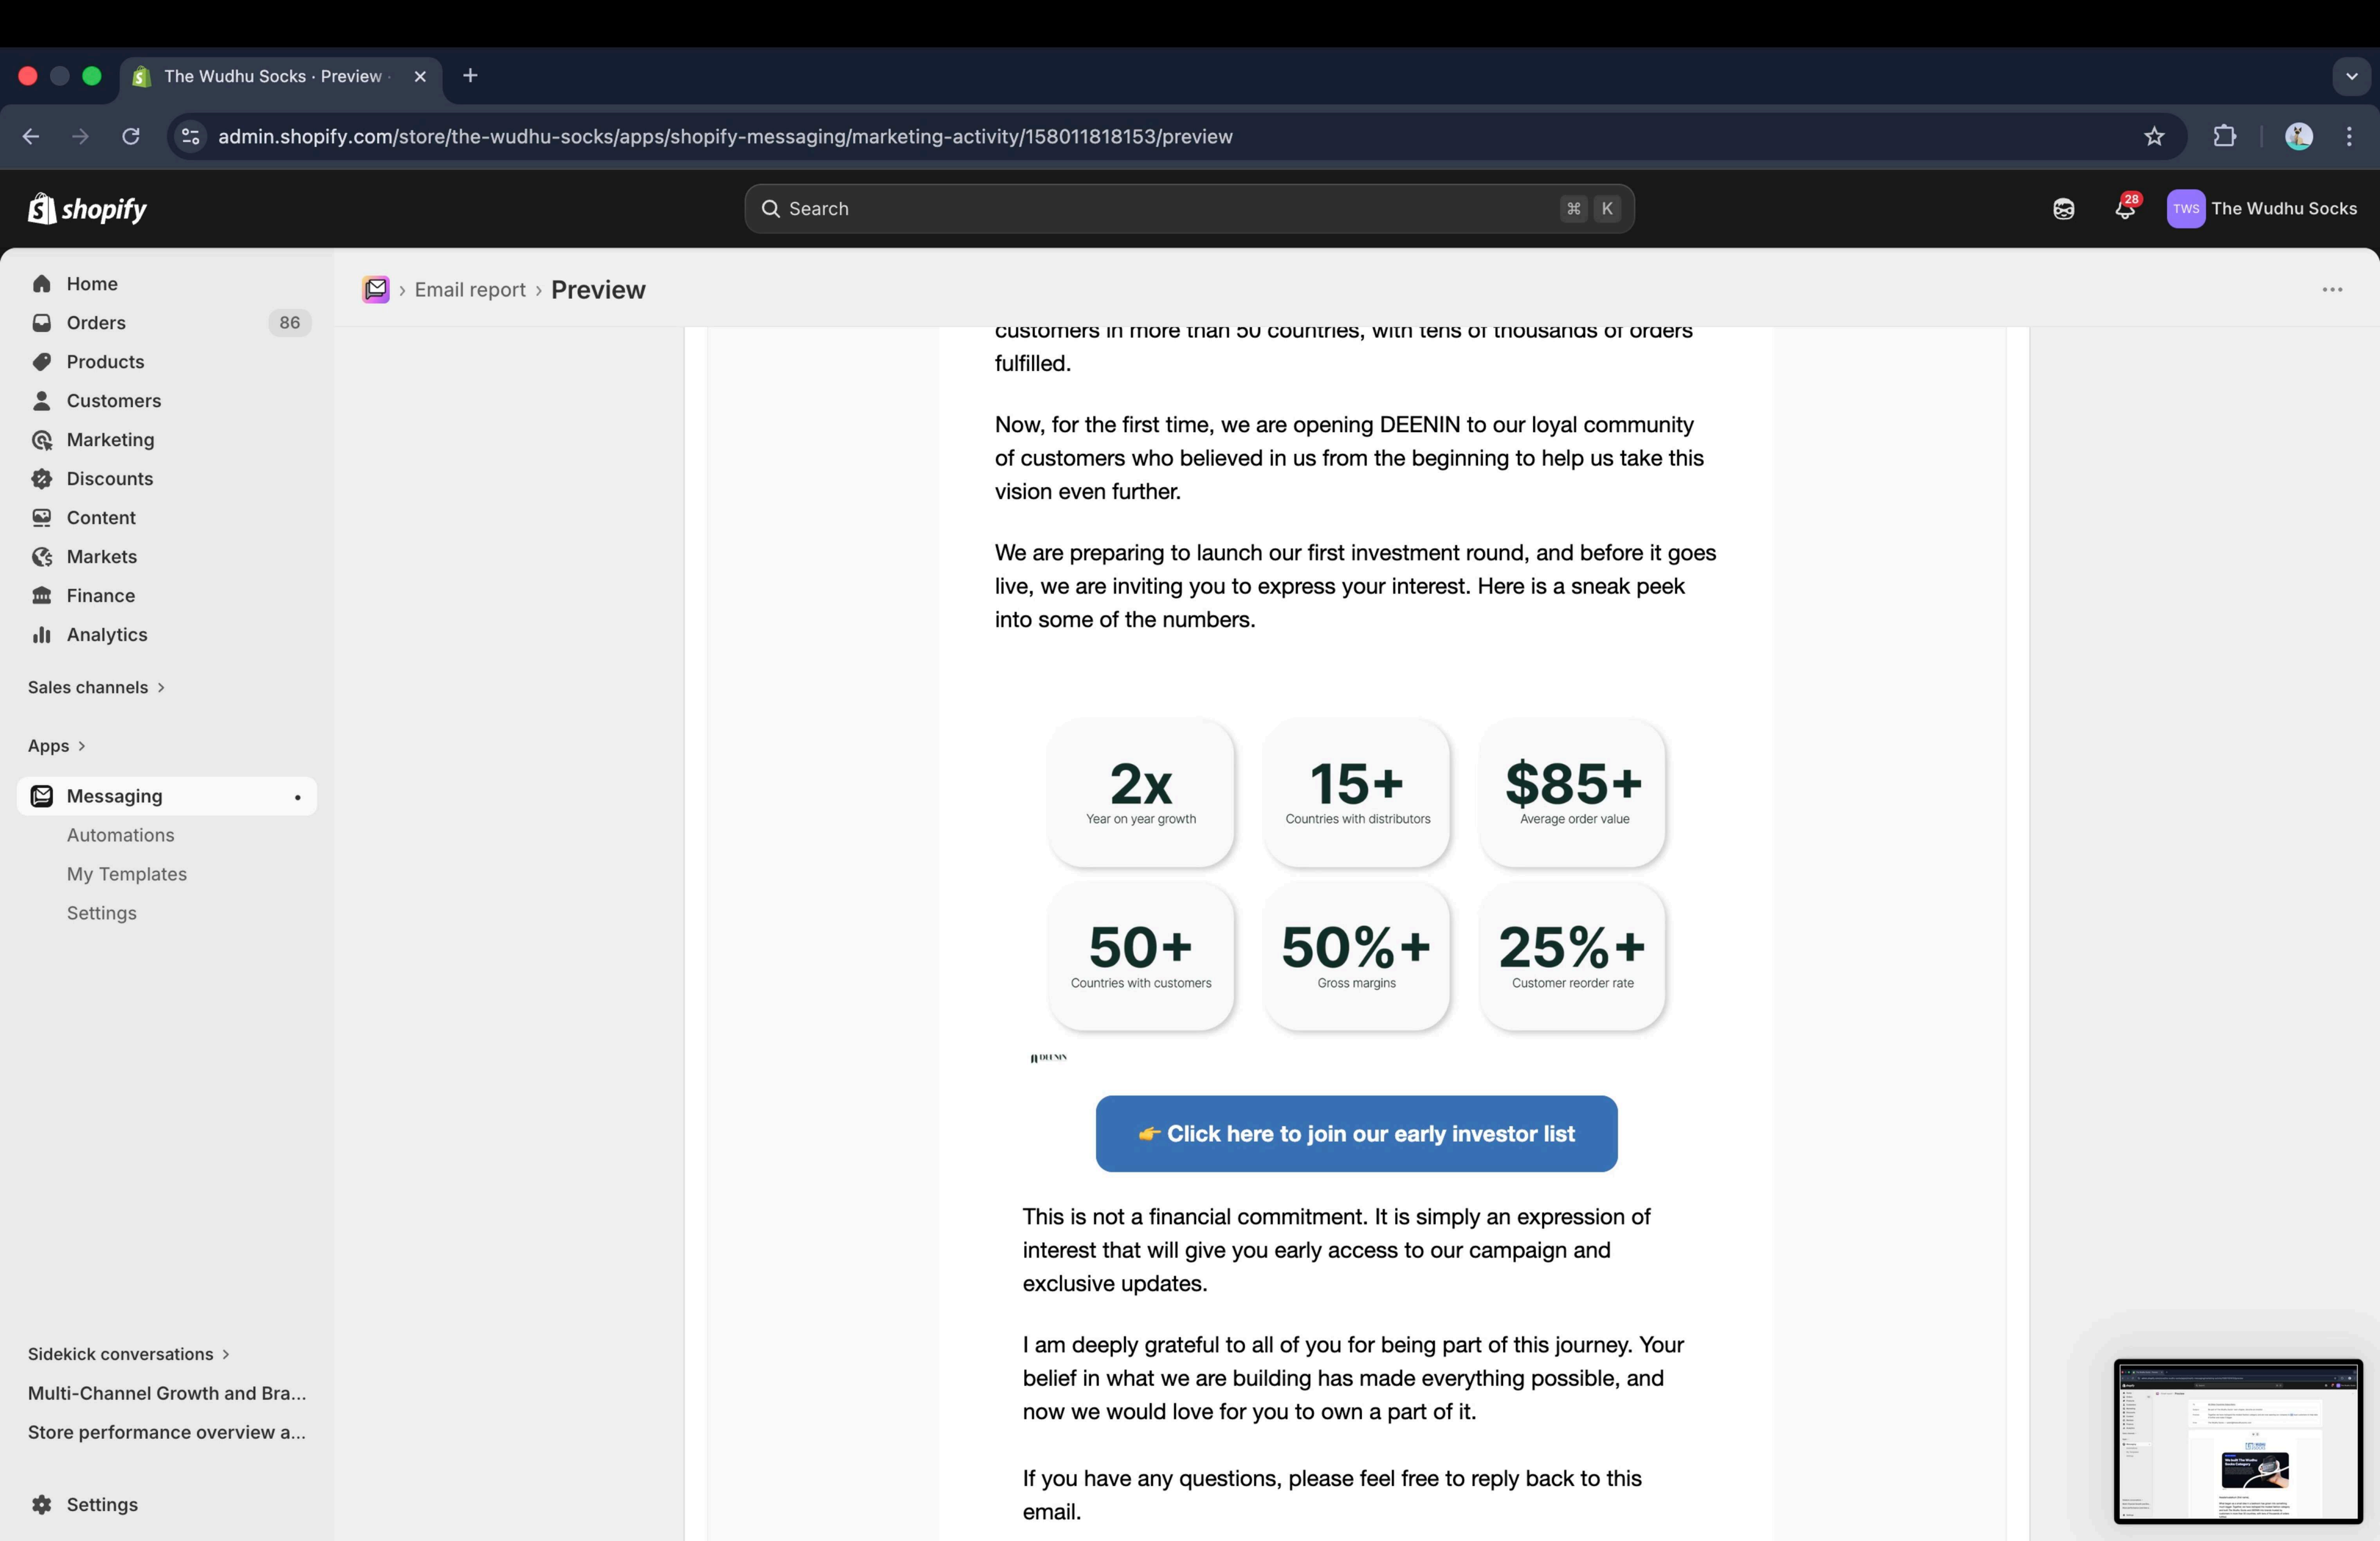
The Wudhu Socks · Preview ·

admin.shopify.com/store/the-wudhu-socks/apps/shopify-messaging/marketing-activity/158011818153/preview

shopify

Search ⌘ K

28

TWS The Wudhu Socks

Home
Orders 86
Products
Customers
Marketing
Discounts
Content
Markets
Finance
Analytics

Sales channels >

Apps >

Messaging
Automations
My Templates
Settings

Sidekick conversations >
Multi-Channel Growth and Bra...
Store performance overview a...

Settings

> Email report > Preview

customers in more than 50 countries, with tens of thousands of orders fulfilled.

Now, for the first time, we are opening DEENIN to our loyal community of customers who believed in us from the beginning to help us take this vision even further.

We are preparing to launch our first investment round, and before it goes live, we are inviting you to express your interest. Here is a sneak peek into some of the numbers.

| 2x Year on year growth | 15+ Countries with distributors | $85+ Average order value |
|---|---|---|
| 50+ Countries with customers | 50%+ Gross margins | 25%+ Customer reorder rate |

DEENIN

👉 Click here to join our early investor list

This is not a financial commitment. It is simply an expression of interest that will give you early access to our campaign and exclusive updates.

I am deeply grateful to all of you for being part of this journey. Your belief in what we are building has made everything possible, and now we would love for you to own a part of it.

If you have any questions, please feel free to reply back to this email.